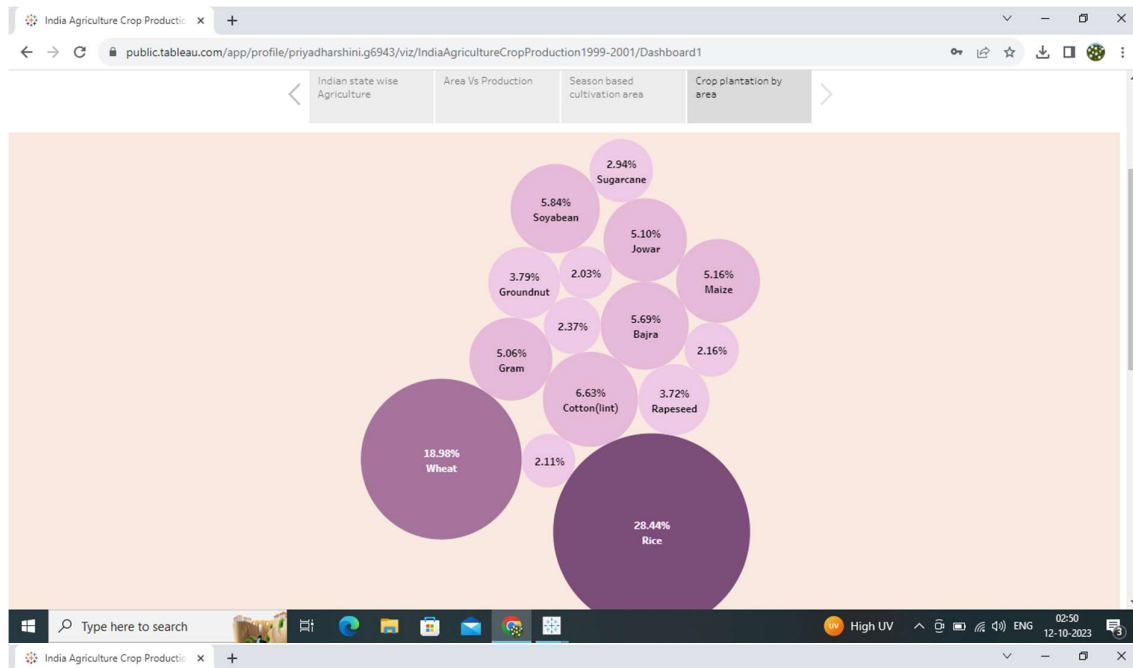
India Agriculture Crop Productio ×
+
public.tableau.com/app/profile/priyadharshini.g6943/viz/IndiaAgricultureCropProduction1999-2001/Dashboard1

Indian state wise Agriculture
Area Vs Production
Season based cultivation area
Crop plantation by area

2.94%
Sugarcane

5.84%
Soyabean

5.10%
Jowar

3.79%
Groundnut

2.03%

5.16%
Maize

2.37%

5.69%
Bajra

5.06%
Gram

2.16%

6.63%
Cotton(lint)

3.72%
Rapeseed

18.98%
Wheat

2.11%

28.44%
Rice

Type here to search
UV High UV
ENG
02:50
12-10-2023
3

India Agriculture Crop Productio ×
+